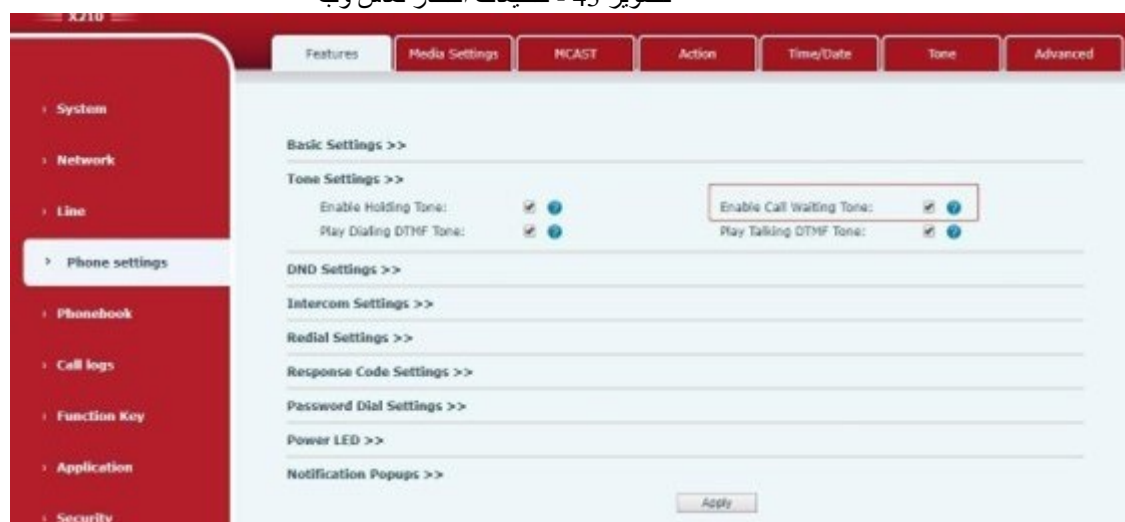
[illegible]

X210

Features
Media Settings
MCAST
Action
Time/Date
Tone
Advanced

› System
› Network
› Line
› Phone settings
› Phonebook
› Call logs
› Function Key
› Application
› Security

Basic Settings >>

Tone Settings >>

Enable Holding Tone:
Enable Call Waiting Tone:
Play Dialing DTMF Tone:
Play Talking DTMF Tone:

DND Settings >>

Intercom Settings >>

Redial Settings >>

Response Code Settings >>

Password Dial Settings >>

Power LED >>

Notification Popups >>

Apply